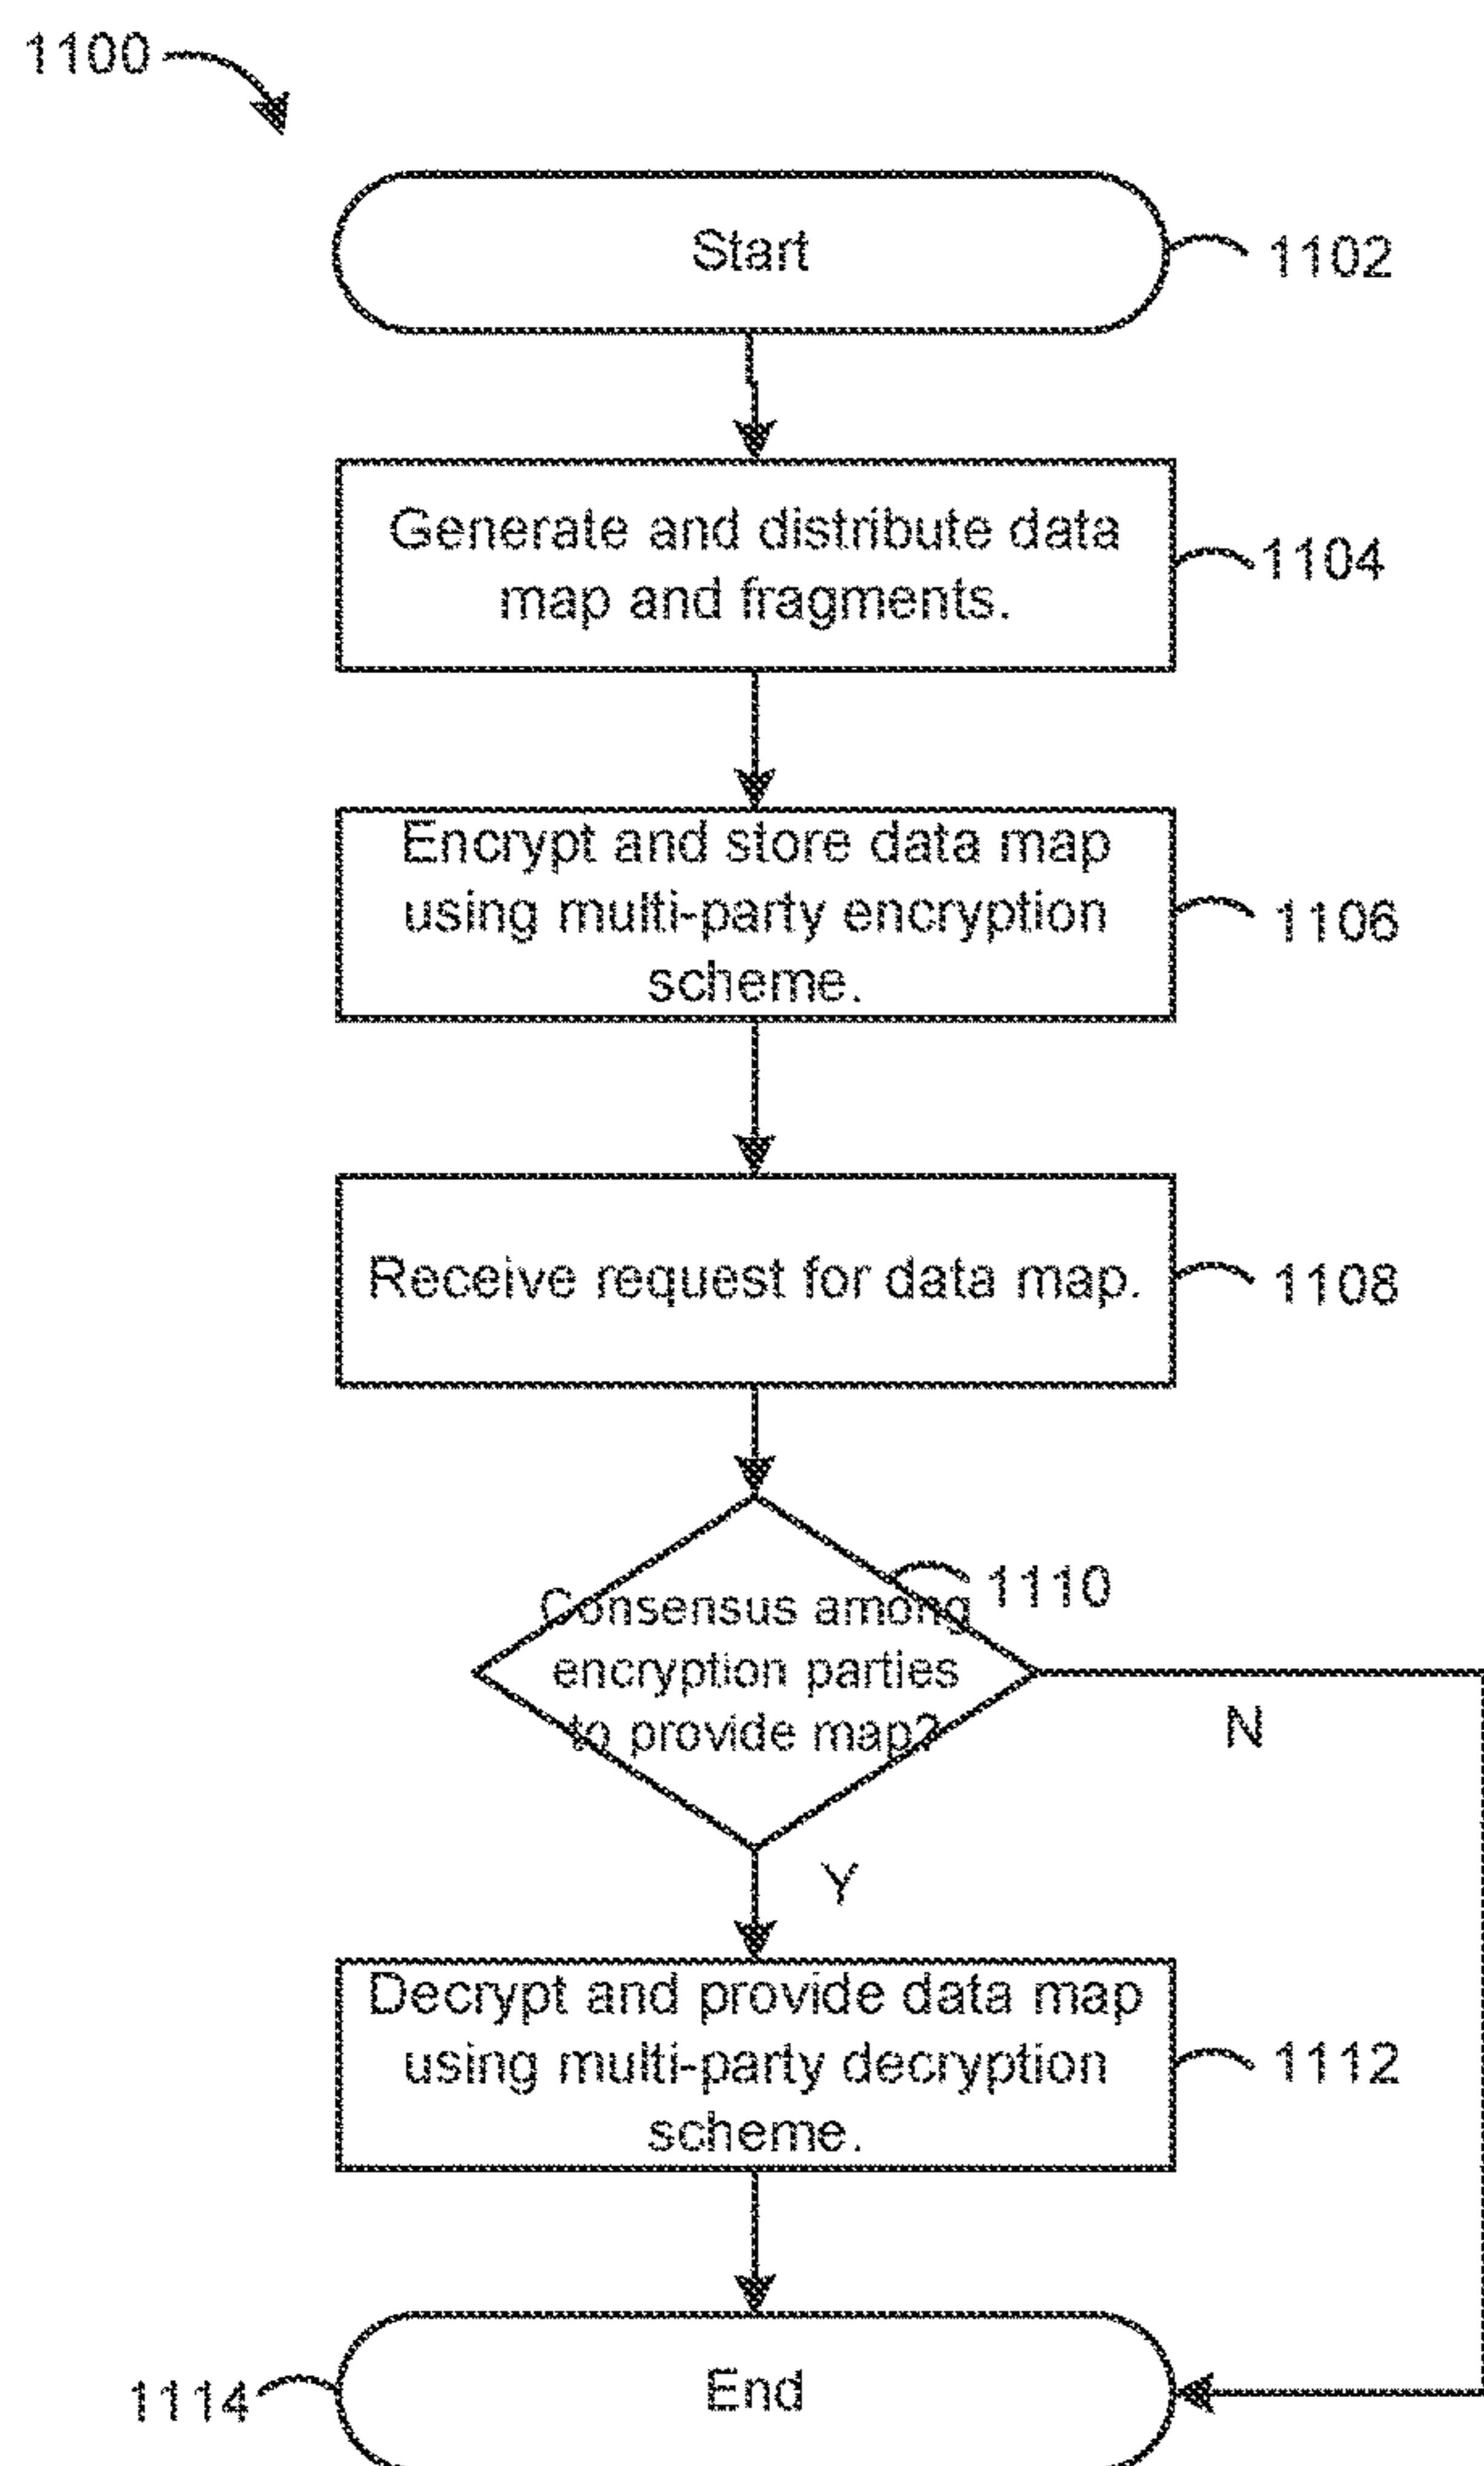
1100

Start

1102

Generate and distribute data map and fragments.

1104

Encrypt and store data map using multi-party encryption scheme.

1106

Receive request for data map.

1108

Consensus among encryption parties to provide map?

1110

N

Y

Decrypt and provide data map using multi-party decryption scheme.

1112

1114

End